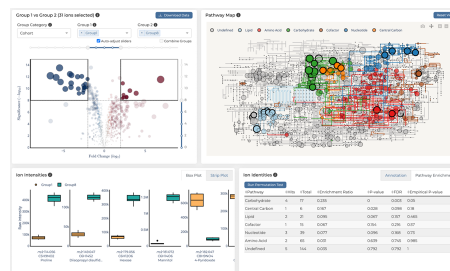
Group 1 vs Group 2 (31 ions selected)

Download Data

Group Category

Cohort

Group 1

Group 2

Auto-adjust sliders

Combine Groups

Significance (-log₁₀)

Fold Change (log₂)

Pathway Map

Reset vi

Undefined

Lipid

Amino Acid

Carbohydrate

Cofactor

Nucleotide

Xenobiotics

Ion Intensities

Box Plot

Strip Plot

Group1

Group2

Ion Intensity

Ion Identities

Annotation

Pathway Enrichme

Run Permutation Test

| Pathway | #Sig | #Total | Enrichment Ratio | P-value | FDR | Empirical P-value |
|---|---|---|---|---|---|---|
| Carbohydrate | 4 | 77 | 0.135 | 0 | 0.003 | 0.05 |
| Central Carbon | 1 | 6 | 0.167 | 0.028 | 0.098 | 0.18 |
| Lipid | 2 | 21 | 0.095 | 0.087 | 0.187 | 0.46 |
| Cofactor | 1 | 13 | 0.087 | 0.134 | 0.196 | 0.36 |
| Nucleotide | 3 | 39 | 0.077 | 0.176 | 0.2 | 0.42 |
| Amino Acid | 2 | 65 | 0.031 | 0.639 | 0.745 | 0.88 |
| Undefined | 5 | 144 | 0.035 | 0.792 | 0.792 | 1 |